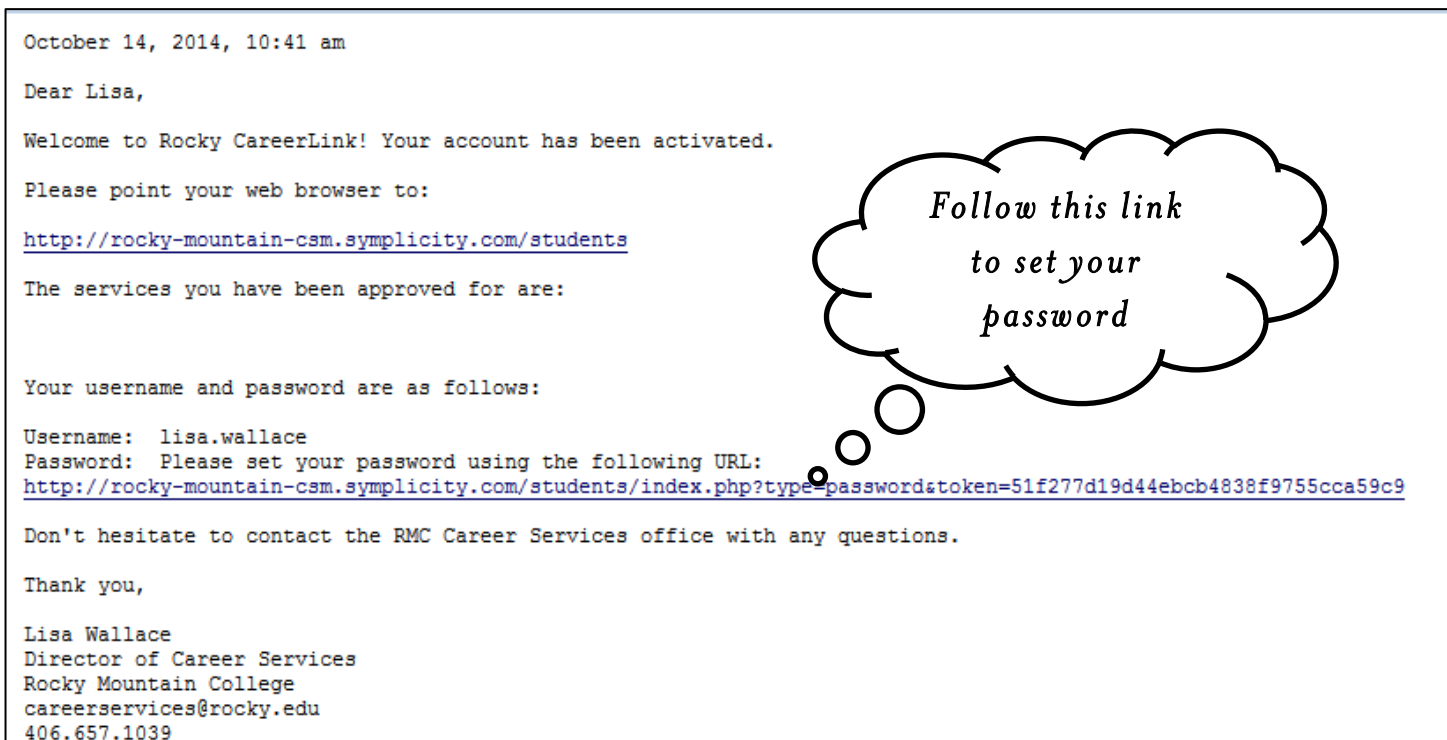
October 14, 2014, 10:41 am

Dear Lisa,

Welcome to Rocky CareerLink! Your account has been activated.

Please point your web browser to:

http://rocky-mountain-csm.symplicity.com/students

The services you have been approved for are:

Follow this link to set your password

Your username and password are as follows:

Username: lisa.wallace
Password: Please set your password using the following URL:
http://rocky-mountain-csm.symplicity.com/students/index.php?type=password&token=51f277d19d44ebcb4838f9755cca59c9

Don't hesitate to contact the RMC Career Services office with any questions.

Thank you,

Lisa Wallace
Director of Career Services
Rocky Mountain College
careerservices@rocky.edu
406.657.1039